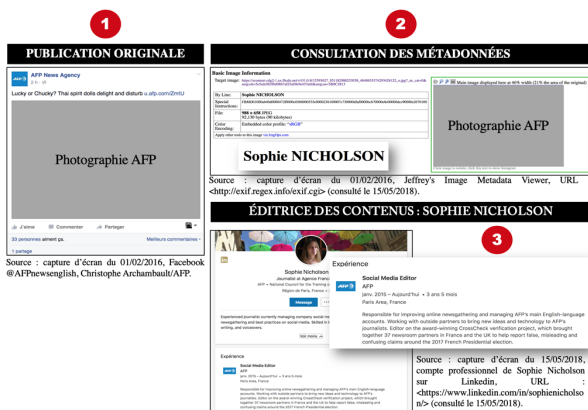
1

PUBLICATION ORIGINALE

AFP News Agency
2 h ·

Lucky or Chucky? Thai spirit dolls delight and disturb u.afp.com/ZmtU

Photographie AFP

J'aime Commenter Partager

33 personnes aiment ça. Meilleurs commentaires

1 partage

Source : capture d'écran du 01/02/2016, Facebook @AFPnewsenglish, Christophe Archambault/AFP.

2

CONSULTATION DES MÉTADONNÉES

Basic Image Information

Target image: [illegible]

| By Line: | Sophie NICHOLSON |
|---|---|
| Special Instructions: | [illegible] |
| File: | 988 × 658 JPEG 92,130 bytes (90 kilobytes) |
| Color Encoding: | Embedded color profile: "sRGB" |

Main image displayed here at 40% width (21% the area of the original)

Photographie AFP

Sophie NICHOLSON

Source : capture d'écran du 01/02/2016, Jeffrey's Image Metadata Viewer, URL : <http://exif.regex.info/exif.cgi> (consulté le 15/05/2018).

ÉDITRICE DES CONTENUS : SOPHIE NICHOLSON

3

Sophie Nicholson
Journalist at Agence France
Région de Paris, France

Message

Expérience

Social Media Editor
AFP
janv. 2015 – Aujourd'hui · 3 ans 5 mois
Paris Area, France

Responsible for improving online newsgathering and managing AFP's main English-language accounts. Working with outside partners to bring new ideas and technology to AFP's journalists. Editor on the award-winning CrossCheck verification project, which brought together 37 newsroom partners in France and the UK to help report false, misleading and confusing claims around the 2017 French Presidential election.

Source : capture d'écran du 15/05/2018, compte professionnel de Sophie Nicholson sur Linkedin, URL : <https://www.linkedin.com/in/sophienicholson/> (consulté le 15/05/2018).